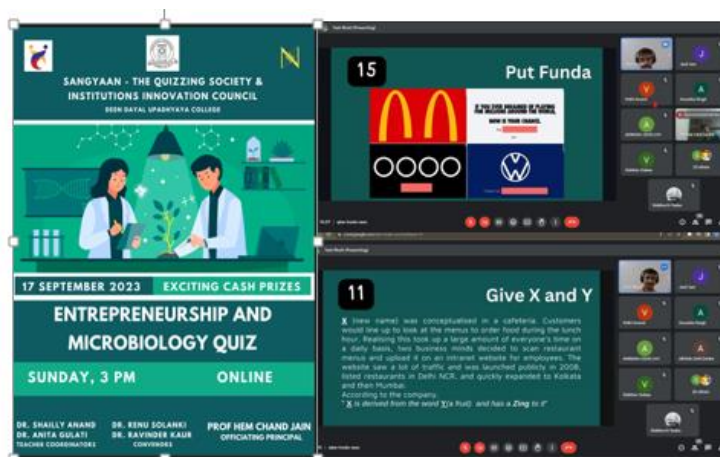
SANGYAAN - THE QUIZZING SOCIETY & INSTITUTIONS INNOVATION COUNCIL

DEEN DAYAL UPADHYAYA COLLEGE

17 SEPTEMBER 2023

EXCITING CASH PRIZES

ENTREPRENEURSHIP AND MICROBIOLOGY QUIZ

SUNDAY, 3 PM

ONLINE

DR. SHAILLY ANAND
DR. ANITA GULATI
TEACHER COORDINATORS

DR. RENU SOLANKI
DR. RAVINDER KAUR
CONVENORS

PROF HEM CHAND JAIN
OFFICIATING PRINCIPAL

15

Put Funda

IF YOU EVER DREAMED OF PLAYING THE MACHINE AROUND THE WORLD, NOW IS YOUR CHANCE.

11

Give X and Y

X (new name) was conceptualised in a cafeteria. Customers would line up to look at the menus to order food during the lunch hour. Realising this took up a large amount of everyone's time on a daily basis, two business minds decided to scan restaurant menus and upload it on an intranet website for employees. The website saw a lot of traffic and was launched publicly in 2008, listed restaurants in Delhi NCR, and quickly expanded to Kolkata and then Mumbai.

According to the company,

"X is derived from the word Y(a fruit) and has a Zing to it"